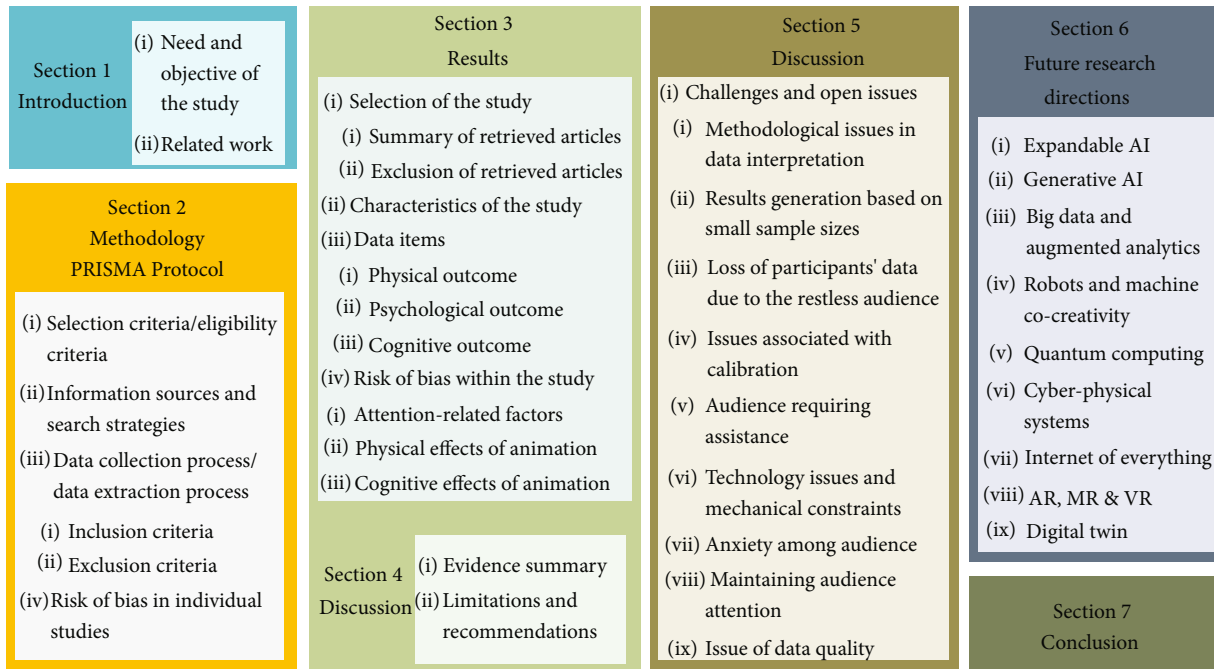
Section 1
Introduction

(i) Need and objective of the study
(ii) Related work

Section 2
Methodology
PRISMA Protocol

(i) Selection criteria/eligibility criteria
(ii) Information sources and search strategies
(iii) Data collection process/ data extraction process
(i) Inclusion criteria
(ii) Exclusion criteria
(iv) Risk of bias in individual studies

Section 3
Results

(i) Selection of the study
(i) Summary of retrieved articles
(ii) Exclusion of retrieved articles
(ii) Characteristics of the study
(iii) Data items
(i) Physical outcome
(ii) Psychological outcome
(iii) Cognitive outcome
(iv) Risk of bias within the study
(i) Attention-related factors
(ii) Physical effects of animation
(iii) Cognitive effects of animation

Section 4
Discussion

(i) Evidence summary
(ii) Limitations and recommendations

Section 5
Discussion

(i) Challenges and open issues
(i) Methodological issues in data interpretation
(ii) Results generation based on small sample sizes
(iii) Loss of participants' data due to the restless audience
(iv) Issues associated with calibration
(v) Audience requiring assistance
(vi) Technology issues and mechanical constraints
(vii) Anxiety among audience
(viii) Maintaining audience attention
(ix) Issue of data quality

Section 6
Future research directions

(i) Expandable AI
(ii) Generative AI
(iii) Big data and augmented analytics
(iv) Robots and machine co-creativity
(v) Quantum computing
(vi) Cyber-physical systems
(vii) Internet of everything
(viii) AR, MR & VR
(ix) Digital twin

Section 7
Conclusion